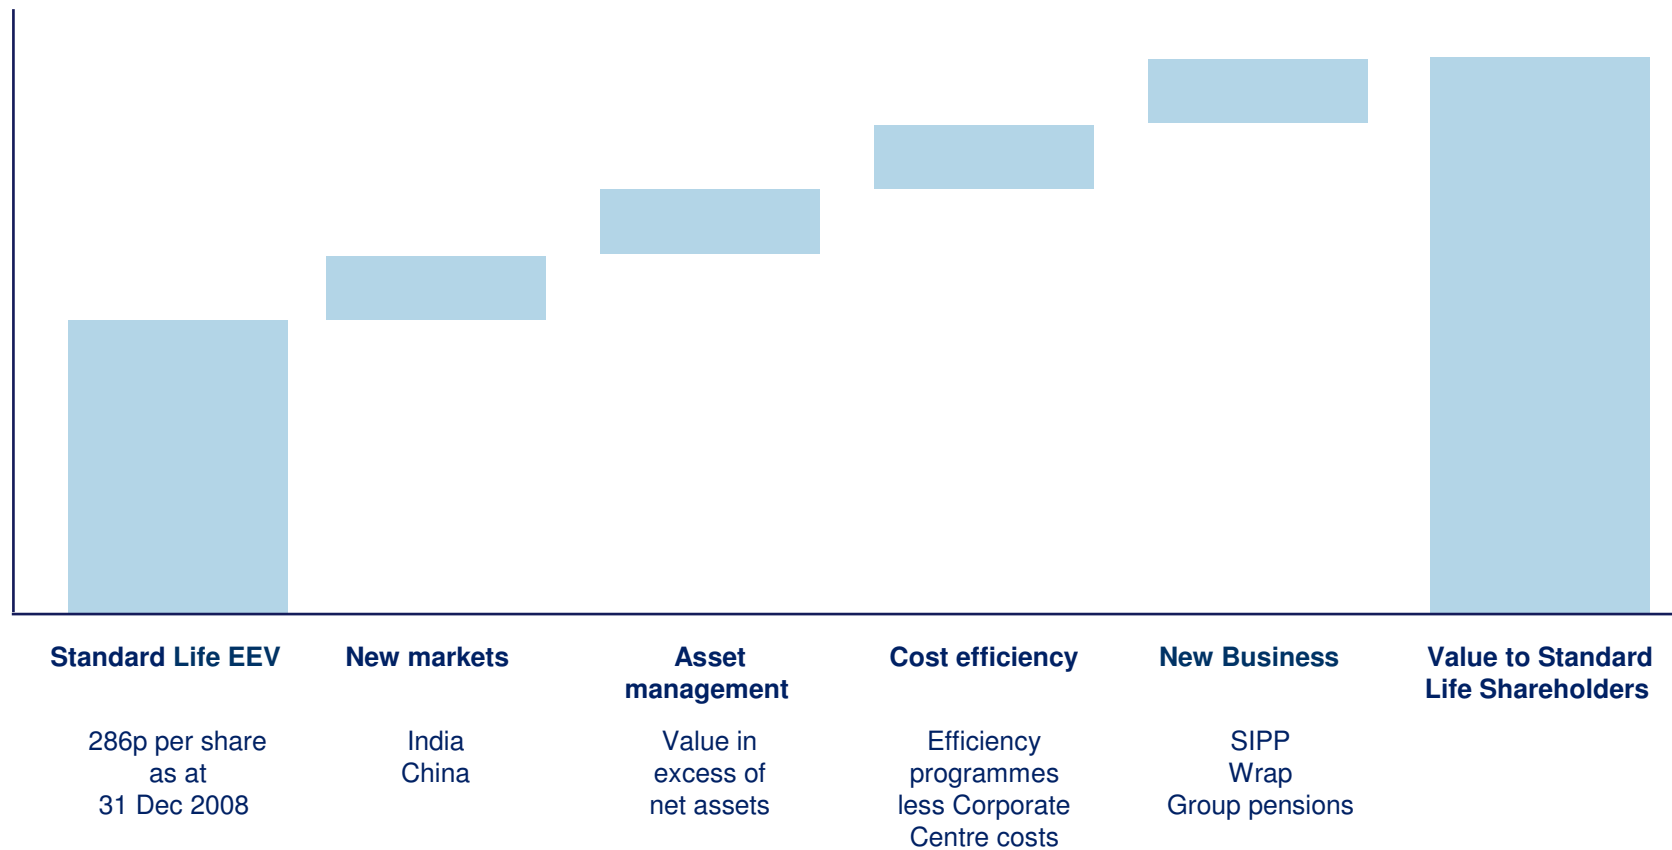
Standard Life EEV

286p per share as at 31 Dec 2008

New markets

India
China

Asset management

Value in excess of net assets

Cost efficiency

Efficiency programmes less Corporate Centre costs

New Business

SIPP
Wrap
Group pensions

Value to Standard Life Shareholders